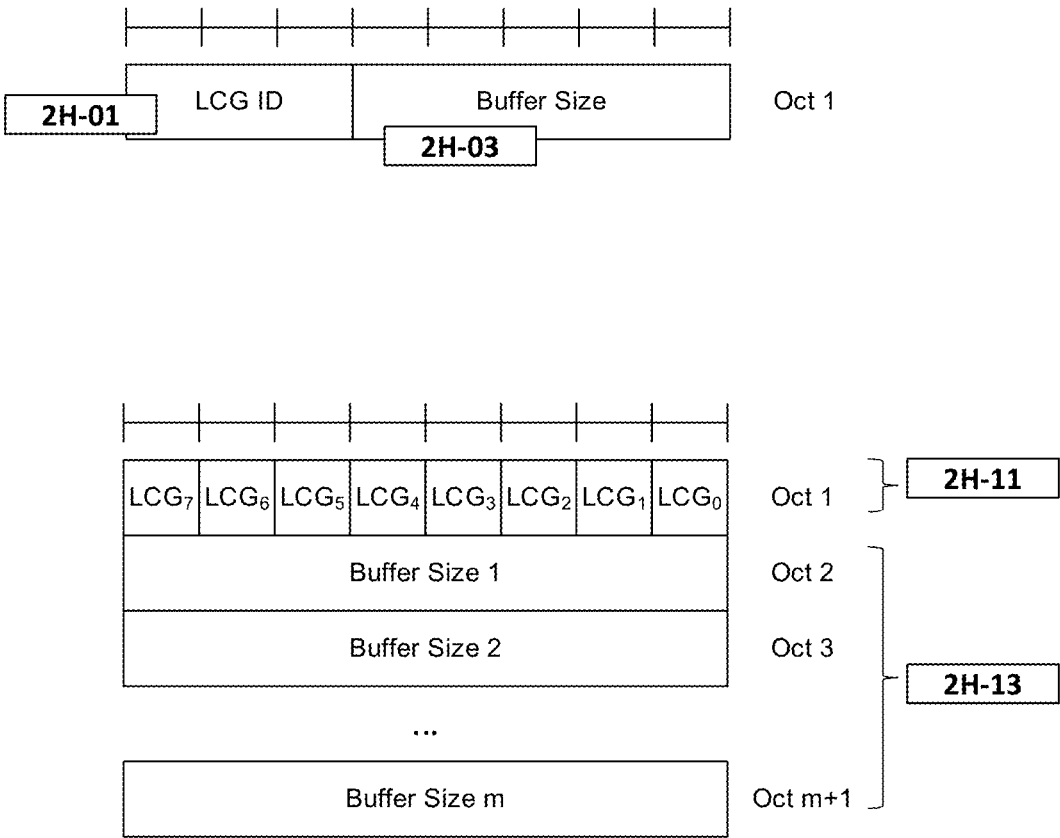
2H-01

| LCG ID | Buffer Size |
|---|---|

Oct 1

2H-03

| $LCG_7$ | $LCG_6$ | $LCG_5$ | $LCG_4$ | $LCG_3$ | $LCG_2$ | $LCG_1$ | $LCG_0$ |
|---|---|---|---|---|---|---|---|

Oct 1

2H-11

Buffer Size 1

Oct 2

Buffer Size 2

Oct 3

2H-13

...

Buffer Size m

Oct m+1